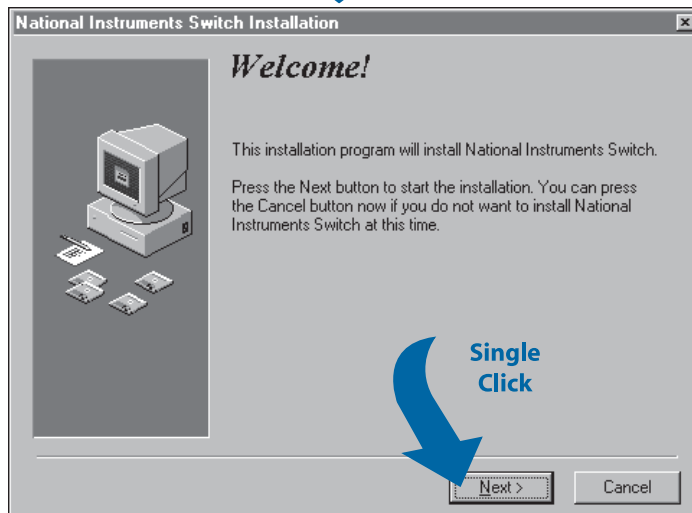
National Instruments Switch Installation

Welcome!

This installation program will install National Instruments Switch.

Press the Next button to start the installation. You can press the Cancel button now if you do not want to install National Instruments Switch at this time.

Single Click

Next >

Cancel